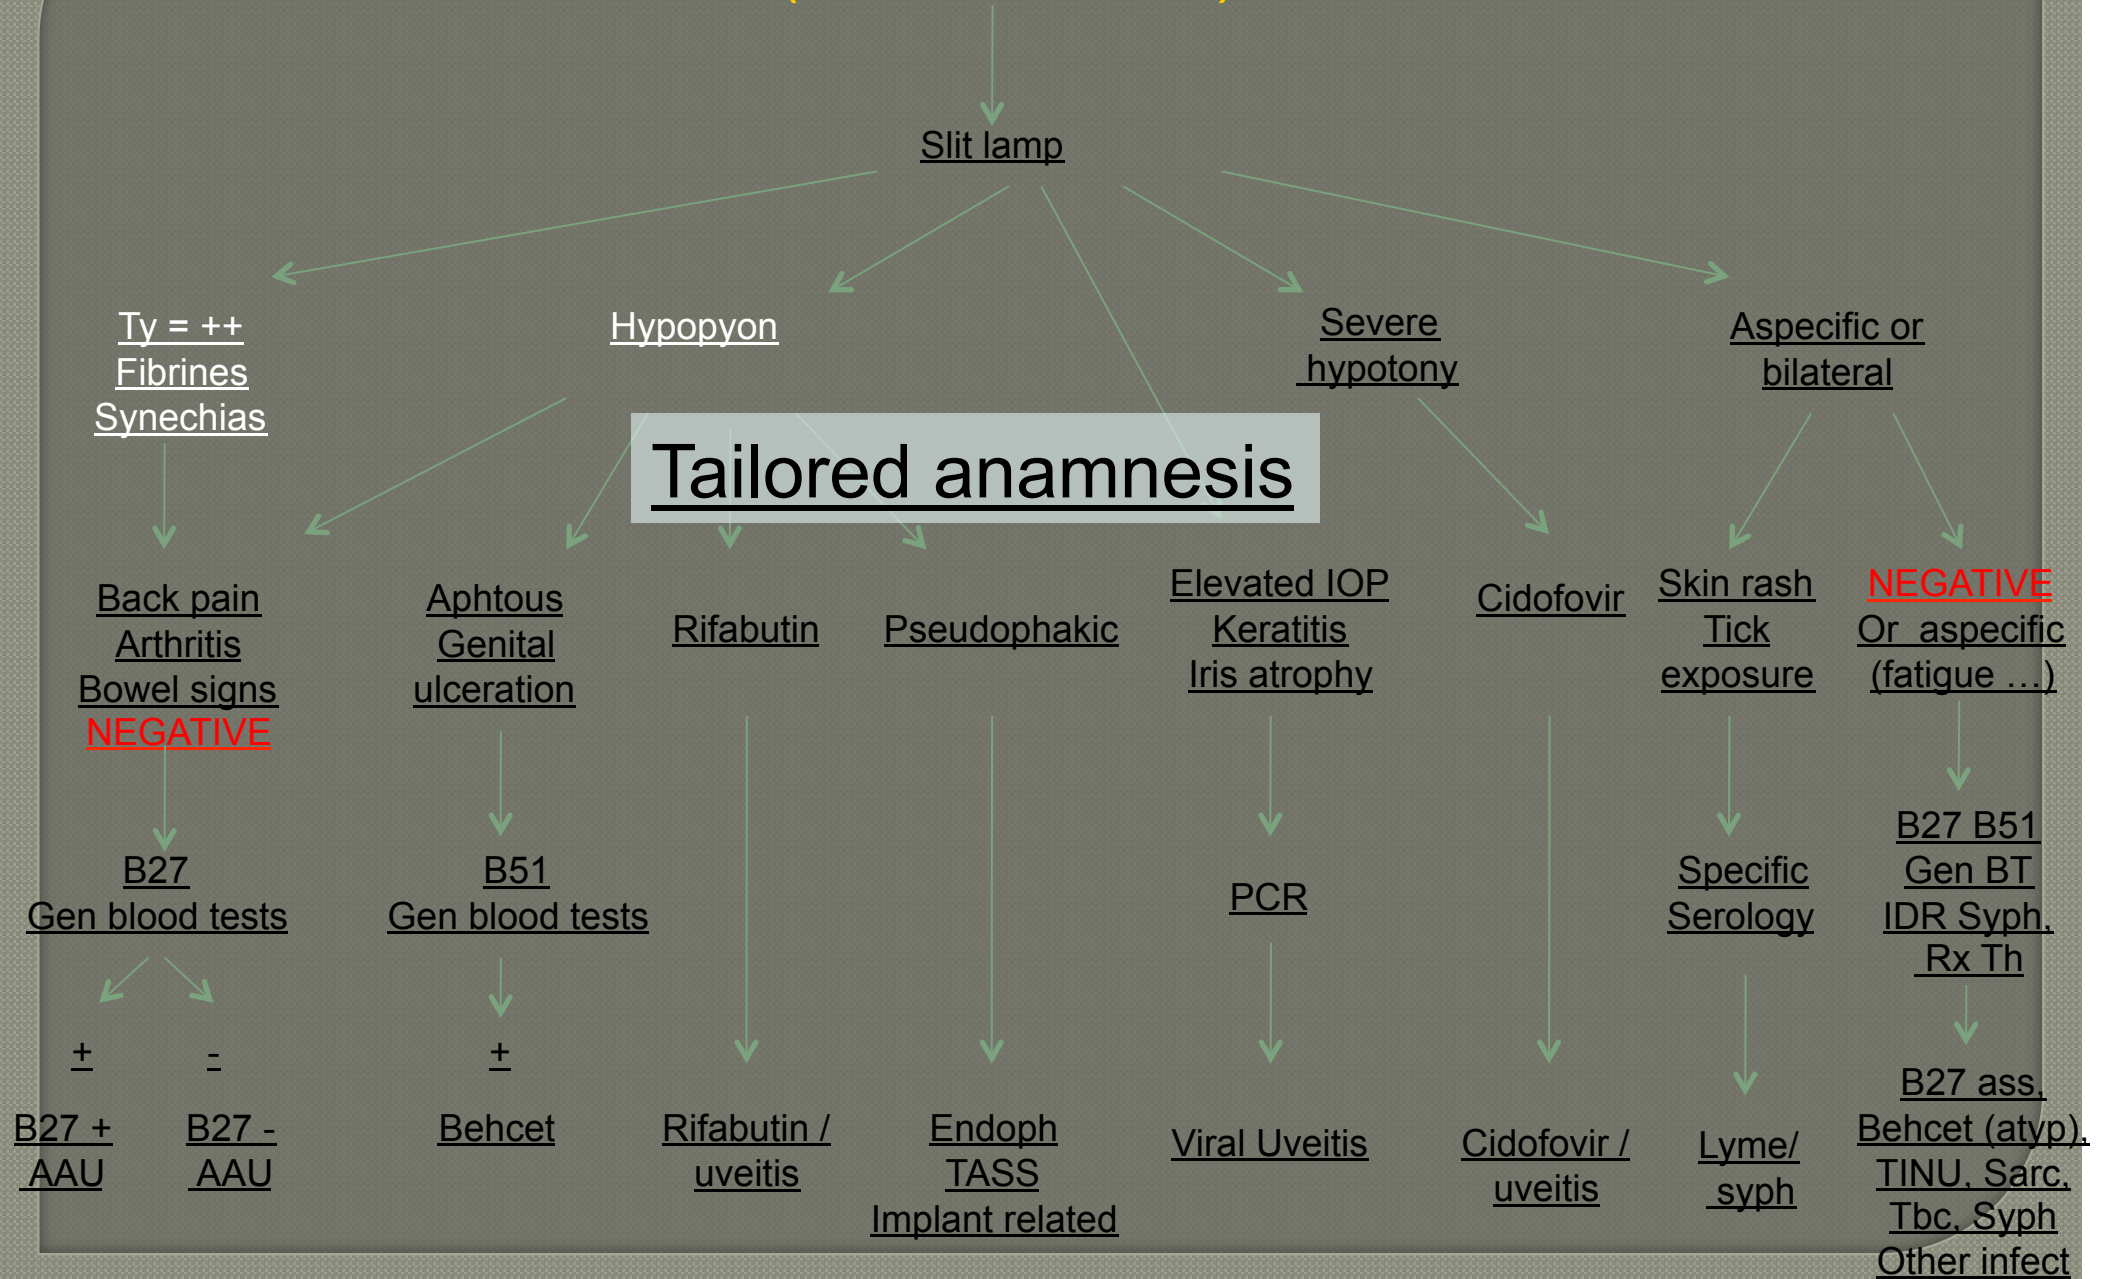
Slit lamp

Ty = ++
Fibrines
Synechias

Hypopyon

Severe hypotony

Aspecific or bilateral

Tailored anamnesis

Back pain
Arthritis
Bowel signs
NEGATIVE

Aphtous
Genital
ulceration

Rifabutin

Pseudophakic

Elevated IOP
Keratitis
Iris atrophy

Cidofovir

Skin rash
Tick
exposure

NEGATIVE
Or aspecific
(fatigue …)

B27
Gen blood tests

B51
Gen blood tests

PCR

Specific
Serology

B27 B51
Gen BT
IDR Syph,
Rx Th

+

-

+

B27 +
AAU

B27 -
AAU

Behcet

Rifabutin / uveitis

Endoph
TASS
Implant related

Viral Uveitis

Cidofovir / uveitis

Lyme/ syph

B27 ass,
Behcet (atyp),
TINU, Sarc,
Tbc, Syph
Other infect